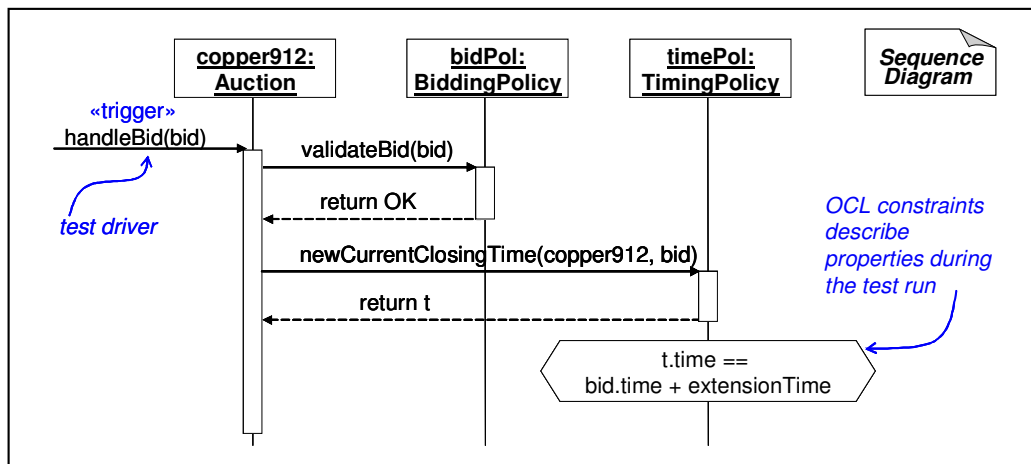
copper912: Auction

bidPol: BiddingPolicy

timePol: TimingPolicy

Sequence Diagram

«trigger»
handleBid(bid)

test driver

validateBid(bid)

return OK

newCurrentClosingTime(copper912, bid)

return t

OCL constraints describe properties during the test run

t.time == bid.time + extensionTime